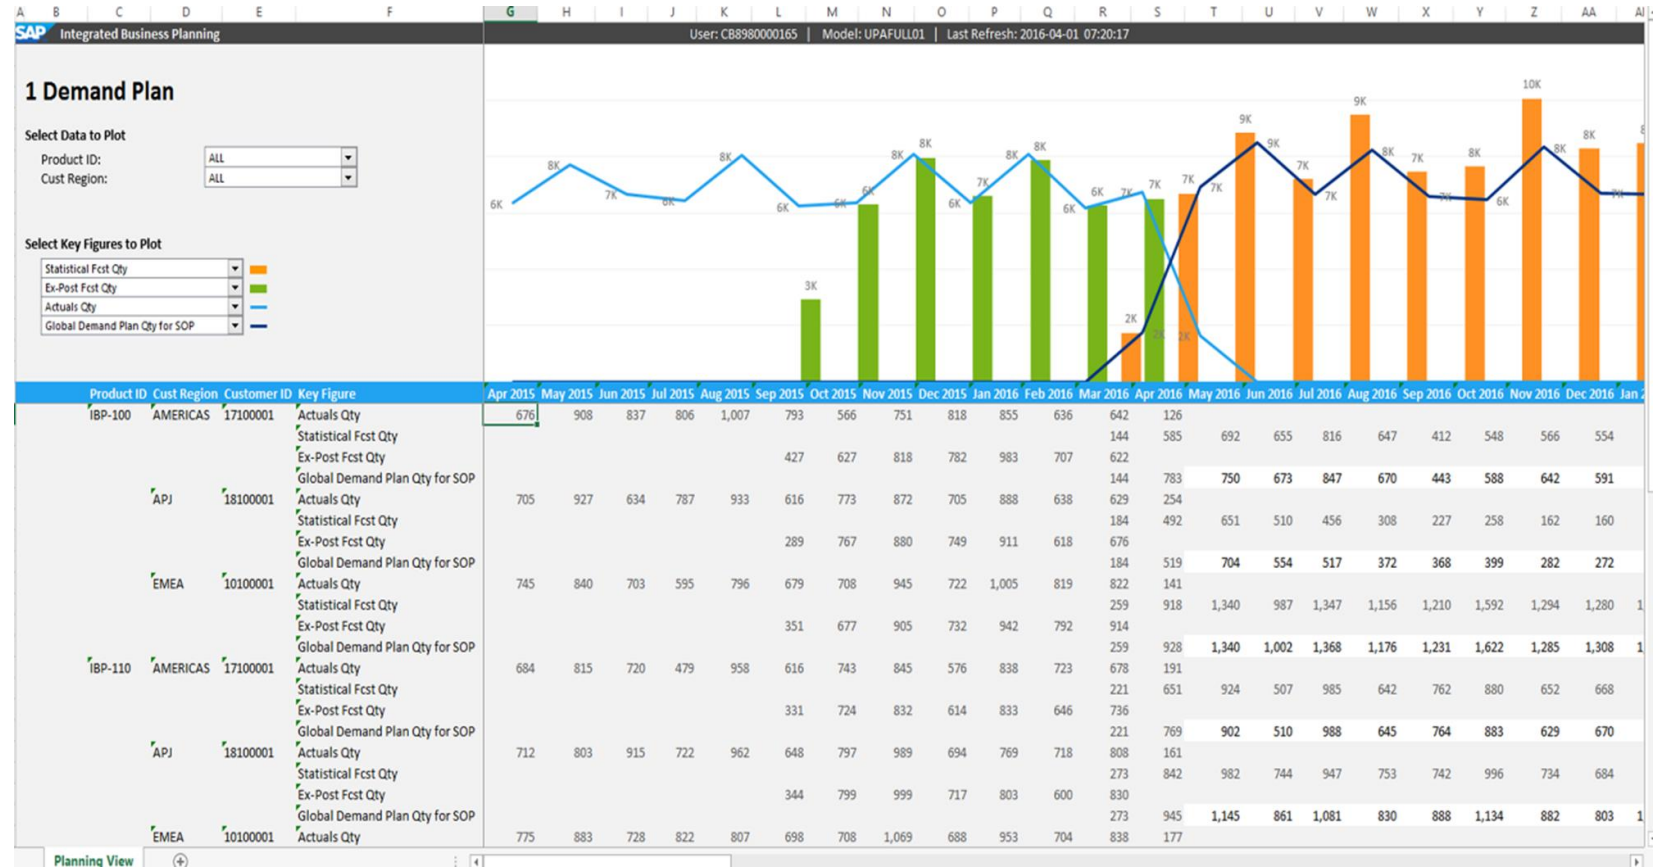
A B C D E F G H I J K L M N O P Q R S T U V W X Y Z AA AI

SAP Integrated Business Planning

User: CB8980000165 | Model: UPAFULL01 | Last Refresh: 2016-04-01 07:20:17

1 Demand Plan

Select Data to Plot

Product ID: ALL

Cust Region: ALL

Select Key Figures to Plot

Statistical Fcst Qty

Ex-Post Fcst Qty

Actuals Qty

Global Demand Plan Qty for SOP

6K 8K 7K 6K 8K 6K 6K 6K 8K 8K 6K 7K 8K 6K 6K 7K 7K 3K 2K 2K 2K 7K 9K 7K 9K 7K 7K 9K 8K 7K 7K 8K 6K 10K 8K 8K 7K

| Product ID | Cust Region | Customer ID | Key Figure | Apr 2015 | May 2015 | Jun 2015 | Jul 2015 | Aug 2015 | Sep 2015 | Oct 2015 | Nov 2015 | Dec 2015 | Jan 2016 | Feb 2016 | Mar 2016 | Apr 2016 | May 2016 | Jun 2016 | Jul 2016 | Aug 2016 | Sep 2016 | Oct 2016 | Nov 2016 | Dec 2016 | Jan 2 |
|---|---|---|---|---|---|---|---|---|---|---|---|---|---|---|---|---|---|---|---|---|---|---|---|---|---|
| IBP-100 | AMERICAS | 17100001 | Actuals Qty | 676 | 908 | 837 | 806 | 1,007 | 793 | 566 | 751 | 818 | 855 | 636 | 642 | 126 | | | | | | | | | |
| | | | Statistical Fcst Qty | | | | | | | | | | | | 144 | 585 | 692 | 655 | 816 | 647 | 412 | 548 | 566 | 554 | |
| | | | Ex-Post Fcst Qty | | | | | | 427 | 627 | 818 | 782 | 983 | 707 | 622 | | | | | | | | | | |
| | | | Global Demand Plan Qty for SOP | | | | | | | | | | | | 144 | 783 | 750 | 673 | 847 | 670 | 443 | 588 | 642 | 591 | |
| | APJ | 18100001 | Actuals Qty | 705 | 927 | 634 | 787 | 933 | 616 | 773 | 872 | 705 | 888 | 638 | 629 | 254 | | | | | | | | | |
| | | | Statistical Fcst Qty | | | | | | | | | | | | 184 | 492 | 651 | 510 | 456 | 308 | 227 | 258 | 162 | 160 | |
| | | | Ex-Post Fcst Qty | | | | | | 289 | 767 | 880 | 749 | 911 | 618 | 676 | | | | | | | | | | |
| | | | Global Demand Plan Qty for SOP | | | | | | | | | | | | 184 | 519 | 704 | 554 | 517 | 372 | 368 | 399 | 282 | 272 | |
| | EMEA | 10100001 | Actuals Qty | 745 | 840 | 703 | 595 | 796 | 679 | 708 | 945 | 722 | 1,005 | 819 | 822 | 141 | | | | | | | | | |
| | | | Statistical Fcst Qty | | | | | | | | | | | | 259 | 918 | 1,340 | 987 | 1,347 | 1,156 | 1,210 | 1,592 | 1,294 | 1,280 | 1 |
| | | | Ex-Post Fcst Qty | | | | | | 351 | 677 | 905 | 732 | 942 | 792 | 914 | | | | | | | | | | |
| | | | Global Demand Plan Qty for SOP | | | | | | | | | | | | 259 | 928 | 1,340 | 1,002 | 1,368 | 1,176 | 1,231 | 1,622 | 1,285 | 1,308 | 1 |
| IBP-110 | AMERICAS | 17100001 | Actuals Qty | 684 | 815 | 720 | 479 | 958 | 616 | 743 | 845 | 576 | 838 | 723 | 678 | 191 | | | | | | | | | |
| | | | Statistical Fcst Qty | | | | | | | | | | | | 221 | 651 | 924 | 507 | 985 | 642 | 762 | 880 | 652 | 668 | |
| | | | Ex-Post Fcst Qty | | | | | | 331 | 724 | 832 | 614 | 833 | 646 | 736 | | | | | | | | | | |
| | | | Global Demand Plan Qty for SOP | | | | | | | | | | | | 221 | 769 | 902 | 510 | 988 | 645 | 764 | 883 | 629 | 670 | |
| | APJ | 18100001 | Actuals Qty | 712 | 803 | 915 | 722 | 962 | 648 | 797 | 989 | 694 | 769 | 718 | 808 | 161 | | | | | | | | | |
| | | | Statistical Fcst Qty | | | | | | | | | | | | 273 | 842 | 982 | 744 | 947 | 753 | 742 | 996 | 734 | 684 | |
| | | | Ex-Post Fcst Qty | | | | | | 344 | 799 | 999 | 717 | 803 | 600 | 830 | | | | | | | | | | |
| | | | Global Demand Plan Qty for SOP | | | | | | | | | | | | 273 | 945 | 1,145 | 861 | 1,081 | 830 | 888 | 1,134 | 882 | 803 | 1 |
| | EMEA | 10100001 | Actuals Qty | 775 | 883 | 728 | 822 | 807 | 698 | 708 | 1,069 | 688 | 953 | 704 | 838 | 177 | | | | | | | | | |

Planning View